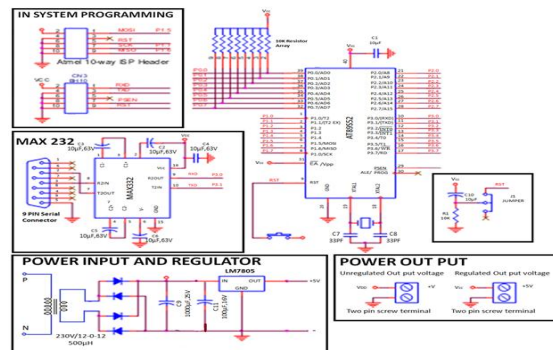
IN SYSTEM PROGRAMMING

MOSI
RST
SCK
MISO
P1.5
P1.6
P1.7

Atmel 10-way ISP Header

VCC
CN 3
TXD
RXD
P3EN

MAX 232

C3
10µF,63V
C2
10µF,63V
C4
10µF,63V

MAX232

R2IN
T2OUT
R1OUT
T1IN

C1
10µF,63V
C5
10µF,63V

TXD
RXD
P3.0
P3.1

9 PIN Serial Connector

Vcc
10K Resistor Array

C1
10µF

P0.0/AD0
P0.1/AD1
P0.2/AD2
P0.3/AD3
P0.4/AD4
P0.5/AD5
P0.6/AD6
P0.7/AD7

P2.0/A8
P2.1/A9
P2.2/A10
P2.3/A11
P2.4/A12
P2.5/A13
P2.6/A14
P2.7/A15

AT89S52

P1.0/T2
P1.1/T2 EX
P1.2
P1.3
P1.4
P1.5/MOSI
P1.6/MISO
P1.7/SCK

P3.0/RXD
P3.1/TXD
P3.2/INT0
P3.3/INT1
P3.4/T0
P3.5/T1
P3.6/WR
P3.7/RD

EA /Vpp
RST
PSEN
ALE/ PROG
XTAL1
XTAL2

C7
33PF
C8
33PF

C10
10µF
R1
10K
JUMPER

POWER INPUT AND REGULATOR

P
N
230V/12-0-12
500µH

LM7805
IN
OUT
GND
+5V
C3
1000µF,25V
C11
100µF,16V

POWER OUT PUT

Unregulated Out put voltage
Regulated Out put voltage
Vcc
+V
+5V
Two pin screw terminal
Two pin screw terminal